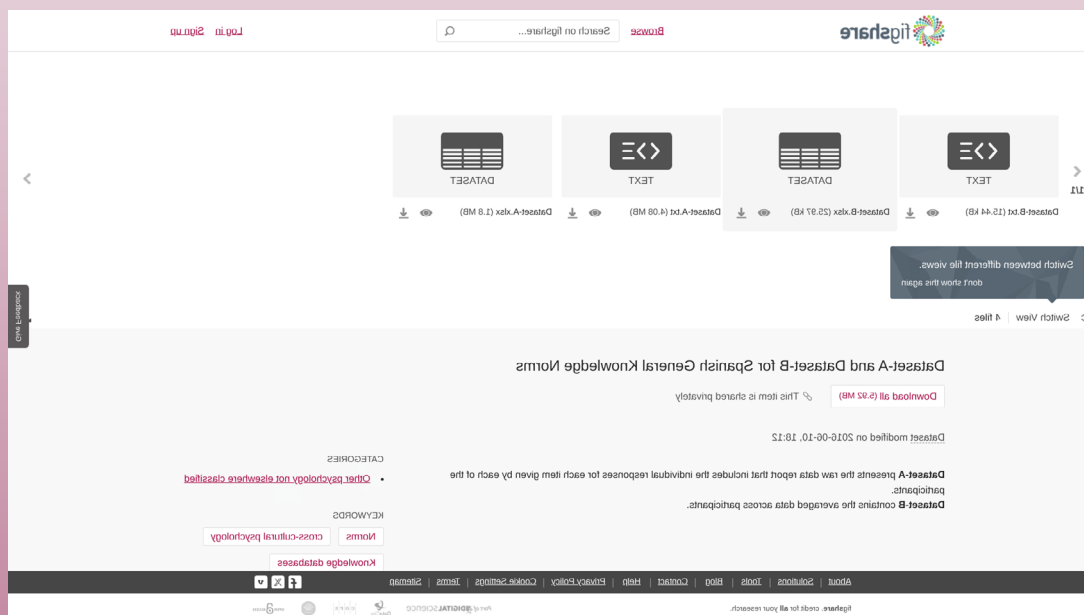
figshare

Browse

Search on figshare...

Log in Sign up

TEXT

Dataset-B.txt (15.44 kB)

DATASET

Dataset-B.xlsx (25.97 kB)

TEXT

Dataset-A.txt (4.08 MB)

DATASET

Dataset-A.xlsx (1.8 MB)

Switch between different file views.

don't show this again

Switch View | 4 files

Give Feedback

Dataset-A and Dataset-B for Spanish General Knowledge Norms

Download all (5.92 MB)

This item is shared privately

Dataset modified on 2016-06-10, 18:12

**Dataset-A** presents the raw data report that includes the individual responses for each item given by each of the participants.

**Dataset-B** contains the averaged data across participants.

CATEGORIES

• Other psychology not elsewhere classified

KEYWORDS

Norms

cross-cultural psychology

Knowledge databases

About | Solutions | Tools | Blog | Contact | Help | Privacy Policy | Cookie Settings | Terms | Sitemap

figshare. credit for all your research.

Part of DIGITAL SCIENCE